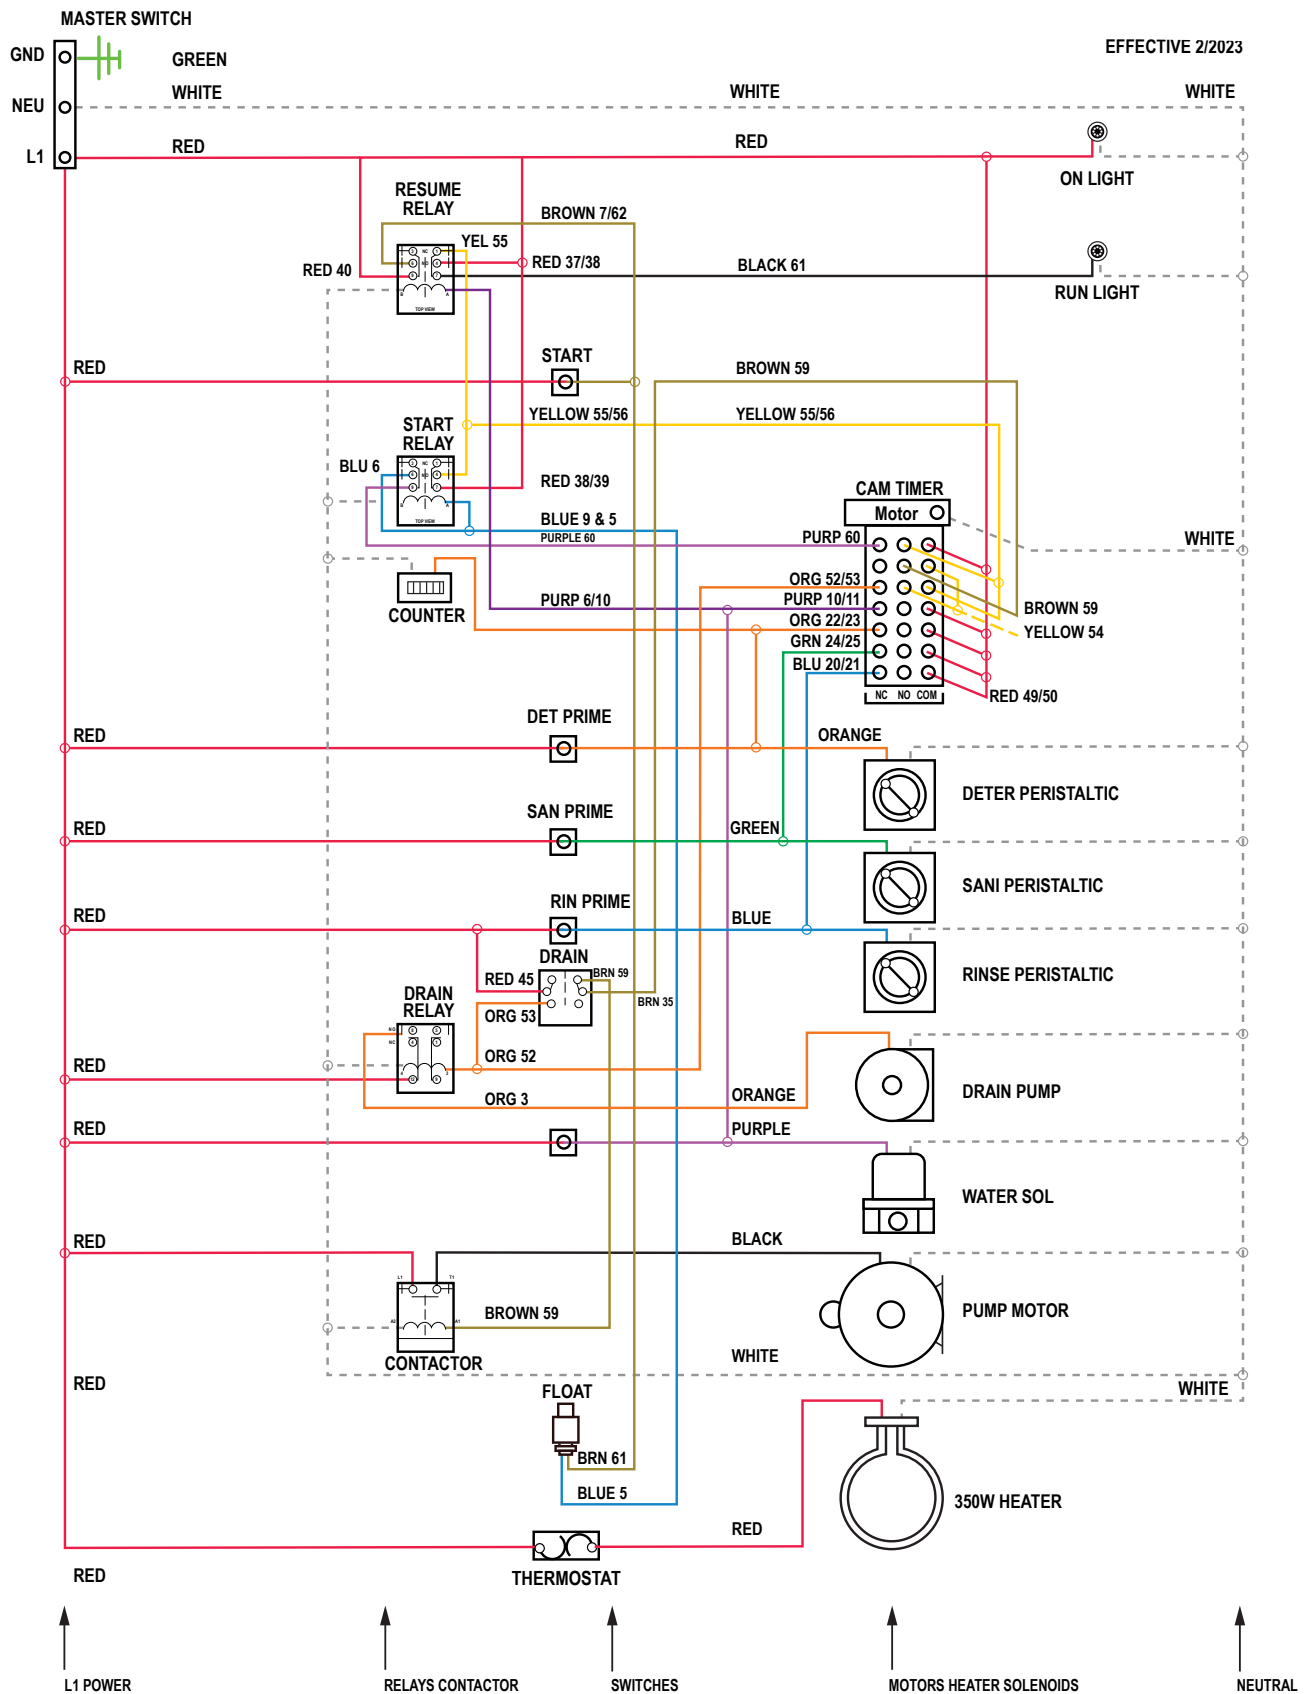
MASTER SWITCH
GND
NEU
L1
GREEN
WHITE
RED
EFFECTIVE 2/2023
WHITE
WHITE
RED
ON LIGHT
RESUME RELAY
BROWN 7/62
YEL 55
RED 40
RED 37/38
BLACK 61
RUN LIGHT
TOP VIEW
RED
START
BROWN 59
START RELAY
YELLOW 55/56
YELLOW 55/56
BLU 6
RED 38/39
TOP VIEW
BLUE 9 & 5
PURPLE 60
CAM TIMER
Motor
WHITE
PURP 60
COUNTER
ORG 52/53
PURP 10/11
PURP 6/10
ORG 22/23
GRN 24/25
BLU 20/21
BROWN 59
YELLOW 54
NC NO COM
RED 49/50
DET PRIME
RED
ORANGE
DETER PERISTALTIC
SAN PRIME
RED
GREEN
SANI PERISTALTIC
RIN PRIME
RED
BLUE
RINSE PERISTALTIC
DRAIN
RED 45
BRN 59
BRN 35
DRAIN RELAY
ORG 53
ORG 52
RED
DRAIN PUMP
ORG 3
ORANGE
RED
PURPLE
WATER SOL
RED
BLACK
PUMP MOTOR
BROWN 59
CONTACTOR
WHITE
RED
WHITE
FLOAT
BRN 61
BLUE 5
350W HEATER
RED
THERMOSTAT
RED
L1 POWER
RELAYS CONTACTOR
SWITCHES
MOTORS HEATER SOLENOIDS
NEUTRAL